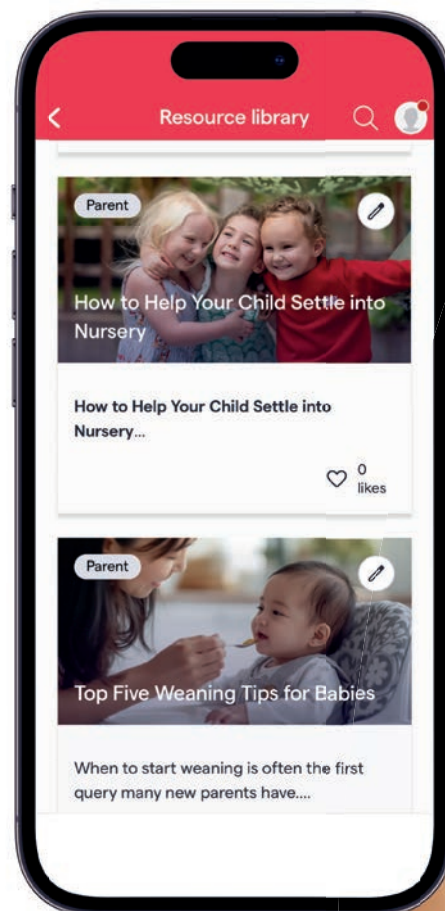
Resource library

Parent

How to Help Your Child Settle into Nursery

How to Help Your Child Settle into Nursery...

0 likes

Parent

Top Five Weaning Tips for Babies

When to start weaning is often the first query many new parents have....